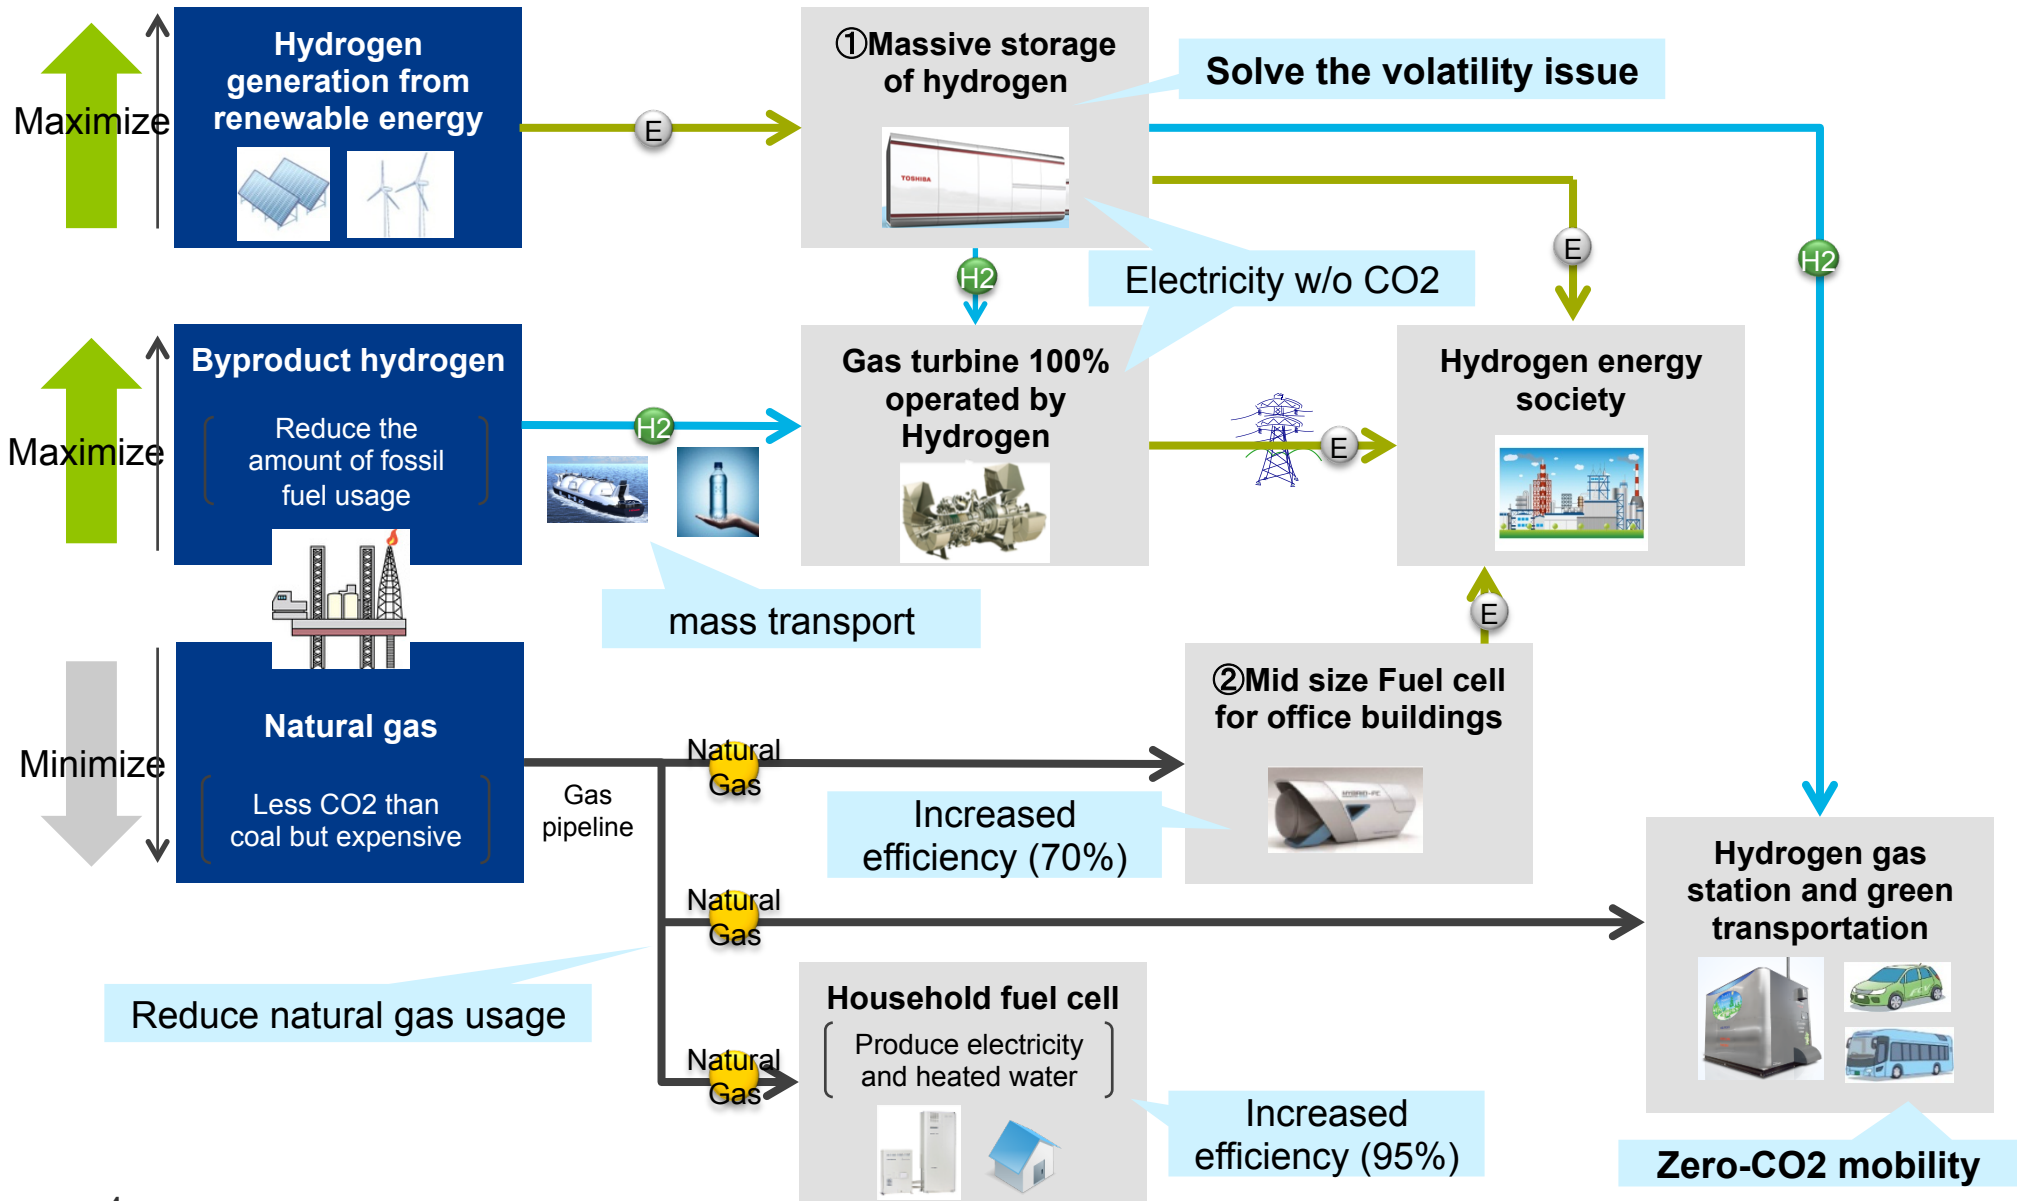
Maximize

Hydrogen generation from renewable energy

E

①Massive storage of hydrogen

TOSHIBA

Solve the volatility issue

H2

Electricity w/o CO2

E

H2

Maximize

Byproduct hydrogen

Reduce the amount of fossil fuel usage

H2

Gas turbine 100% operated by Hydrogen

E

Hydrogen energy society

mass transport

E

Minimize

Natural gas

Less CO2 than coal but expensive

Gas pipeline

Natural Gas

②Mid size Fuel cell for office buildings

Increased efficiency (70%)

Natural Gas

Hydrogen gas station and green transportation

Reduce natural gas usage

Household fuel cell

Produce electricity and heated water

Natural Gas

Increased efficiency (95%)

Zero-CO2 mobility